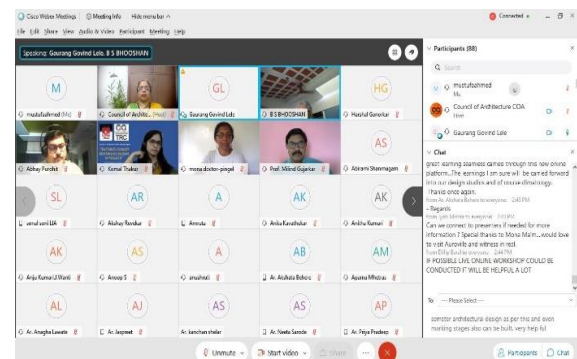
Cisco Webex Meetings | Meeting Info | Hide menu bar ^

File Edit Share View Audio & Video Participant Meeting Help

Connected

Speaking: Gaurang Govind Lele, B S BHOOSHAN

M mustufaahmed (Me)

Council of Architec... (Host)

GL Gaurang Govind Lele

B S BHOOSHAN

HG Harshal Ganorkar

Abhay Purohit

Komal Thakur

mona doctor-pingel

Prof. Milind Gujarkar

AS Abirami Shanmugam

SL vemul sunil LIA

AR Akshay Randive

A Amruta

AK Anika Kavathekar

AK Ankhu Kumari

AK Anju Kumari U Wankh

AS Anoop S

A anushruti

A Ar. Akshata Behere

AM Aparna Mhetras

AL Ar. Anagha Lawate

AJ Ar. Jaspreet

A Ar. kanchan shelar

AS Ar. Neeta Sonde

AP Ar. Priya Pradeep

Participants (88)

Q Search

mustufaahmed Me

Council of Architecture COA Host

Gaurang Govind Lele

Chat

great learning seamless carried through this new online platform...The learnings I am sure will be carried forward into our design studios and of course climatology. Thanks once again.

from Ar. Akshata Behere to everyone: 2:40 PM

- Regards

from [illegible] to everyone: 2:40 PM

Can we connect to presenters if needed for more information ? Special thanks to Mona Ma'm...would love to visit Auroville and witness in real.

from Dilip Barudia to everyone: 2:40 PM

IF POSSIBLE LIVE ONLINE WORKSHOP COULD BE CONDUCTED IT WILL BE HELPFUL A LOT

To: --- Please Select ---

semister architectural design as per this and even marking stages also can be built. very help ful

Unmute | Start video | Share | ... | X

Participants | Chat